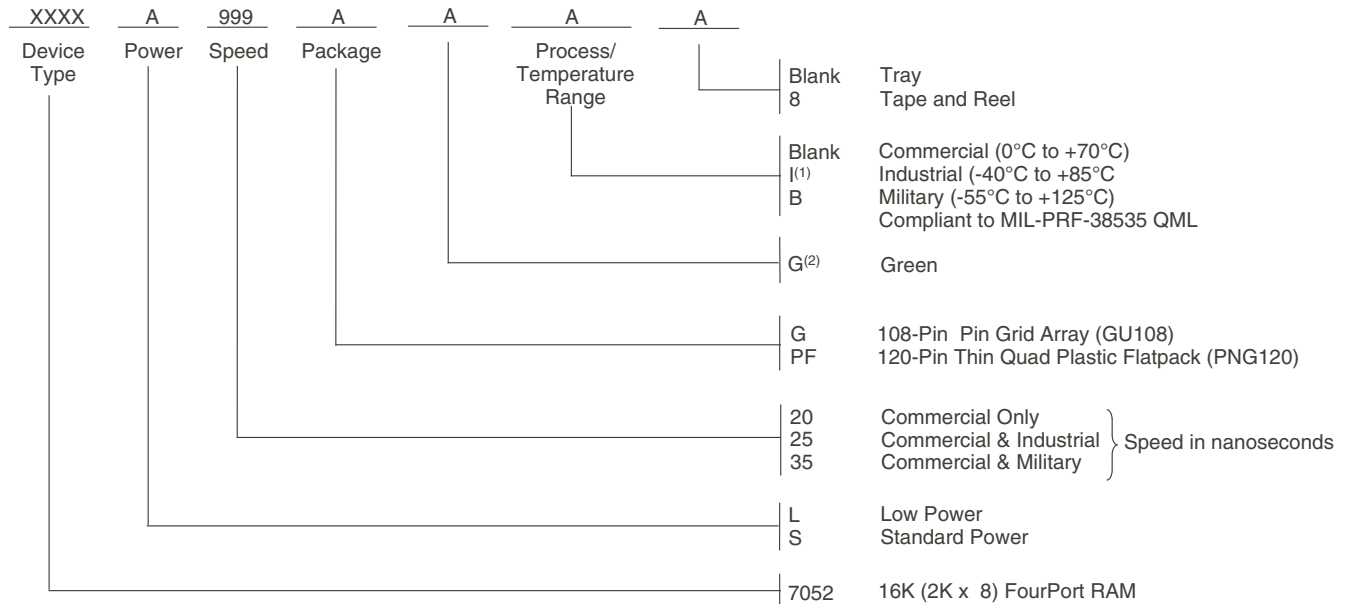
XXXX A 999 A A A A

Device Type Power Speed Package Process/ Temperature Range

Blank Tray
8 Tape and Reel

Blank Commercial (0°C to +70°C)
I$^{(1)}$ Industrial (-40°C to +85°C
B Military (-55°C to +125°C)
Compliant to MIL-PRF-38535 QML

G$^{(2)}$ Green

G 108-Pin Pin Grid Array (GU108)
PF 120-Pin Thin Quad Plastic Flatpack (PNG120)

20 Commercial Only
25 Commercial & Industrial
35 Commercial & Military
Speed in nanoseconds

L Low Power
S Standard Power

7052 16K (2K x 8) FourPort RAM